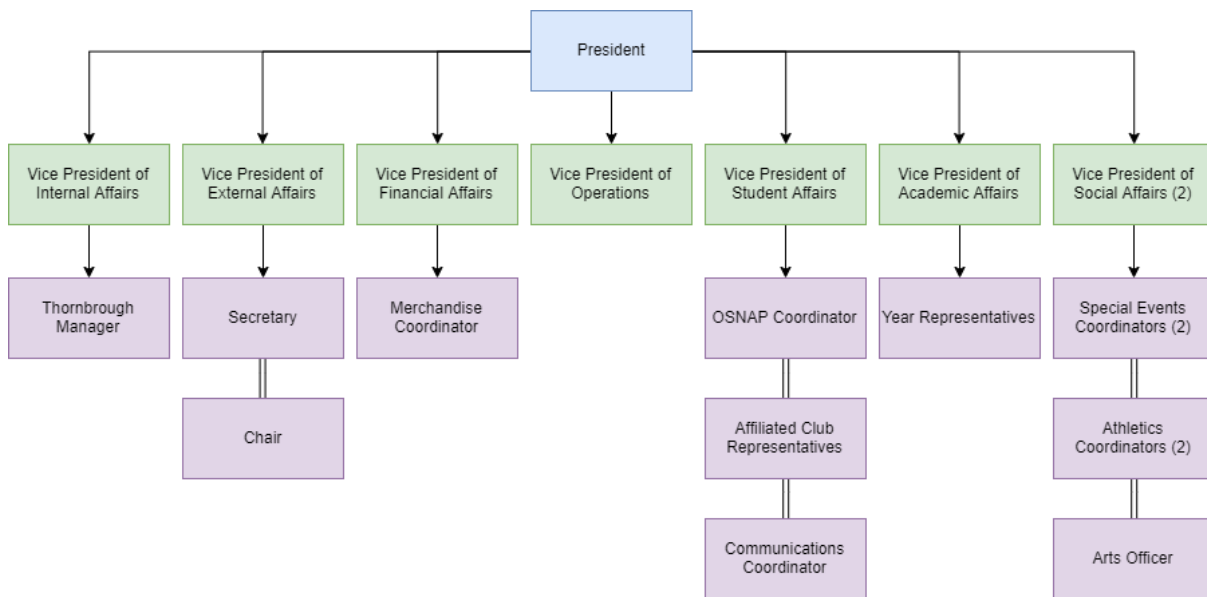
President

Vice President of Internal Affairs

Vice President of External Affairs

Vice President of Financial Affairs

Vice President of Operations

Vice President of Student Affairs

Vice President of Academic Affairs

Vice President of Social Affairs (2)

Thornbrough Manager

Secretary

Chair

Merchandise Coordinator

OSNAP Coordinator

Affiliated Club Representatives

Communications Coordinator

Year Representatives

Special Events Coordinators (2)

Athletics Coordinators (2)

Arts Officer